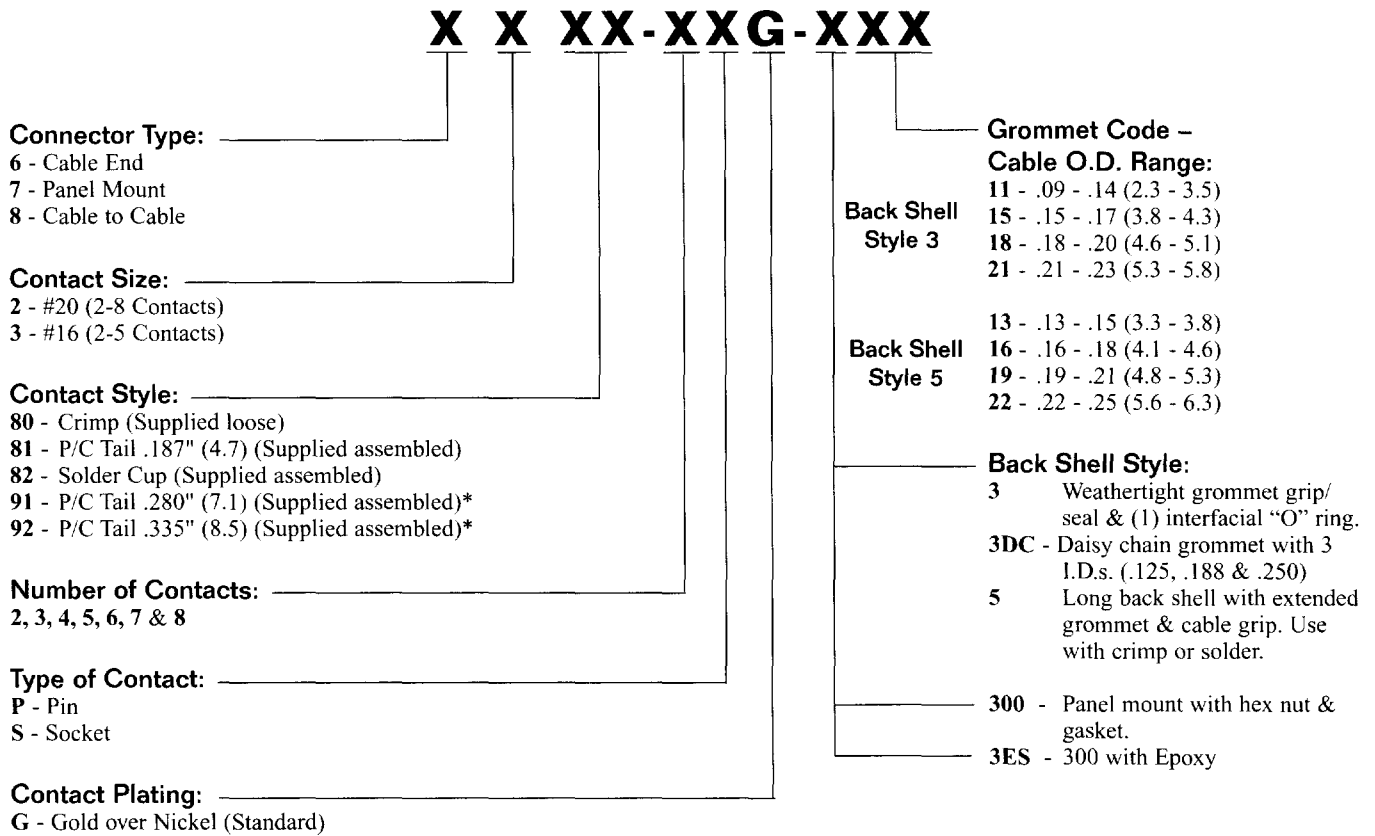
X X XX-XXG-XXX

Connector Type:
6 - Cable End
7 - Panel Mount
8 - Cable to Cable

Contact Size:
2 - #20 (2-8 Contacts)
3 - #16 (2-5 Contacts)

Contact Style:
80 - Crimp (Supplied loose)
81 - P/C Tail .187" (4.7) (Supplied assembled)
82 - Solder Cup (Supplied assembled)
91 - P/C Tail .280" (7.1) (Supplied assembled)*
92 - P/C Tail .335" (8.5) (Supplied assembled)*

Number of Contacts:
2, 3, 4, 5, 6, 7 & 8

Type of Contact:
P - Pin
S - Socket

Contact Plating:
G - Gold over Nickel (Standard)

Grommet Code – Cable O.D. Range:

Back Shell Style 3
11 - .09 - .14 (2.3 - 3.5)
15 - .15 - .17 (3.8 - 4.3)
18 - .18 - .20 (4.6 - 5.1)
21 - .21 - .23 (5.3 - 5.8)

Back Shell Style 5
13 - .13 - .15 (3.3 - 3.8)
16 - .16 - .18 (4.1 - 4.6)
19 - .19 - .21 (4.8 - 5.3)
22 - .22 - .25 (5.6 - 6.3)

Back Shell Style:
3 Weathertight grommet grip/ seal & (1) interfacial "O" ring.
3DC - Daisy chain grommet with 3 I.D.s. (.125, .188 & .250)
5 Long back shell with extended grommet & cable grip. Use with crimp or solder.

300 - Panel mount with hex nut & gasket.
3ES - 300 with Epoxy